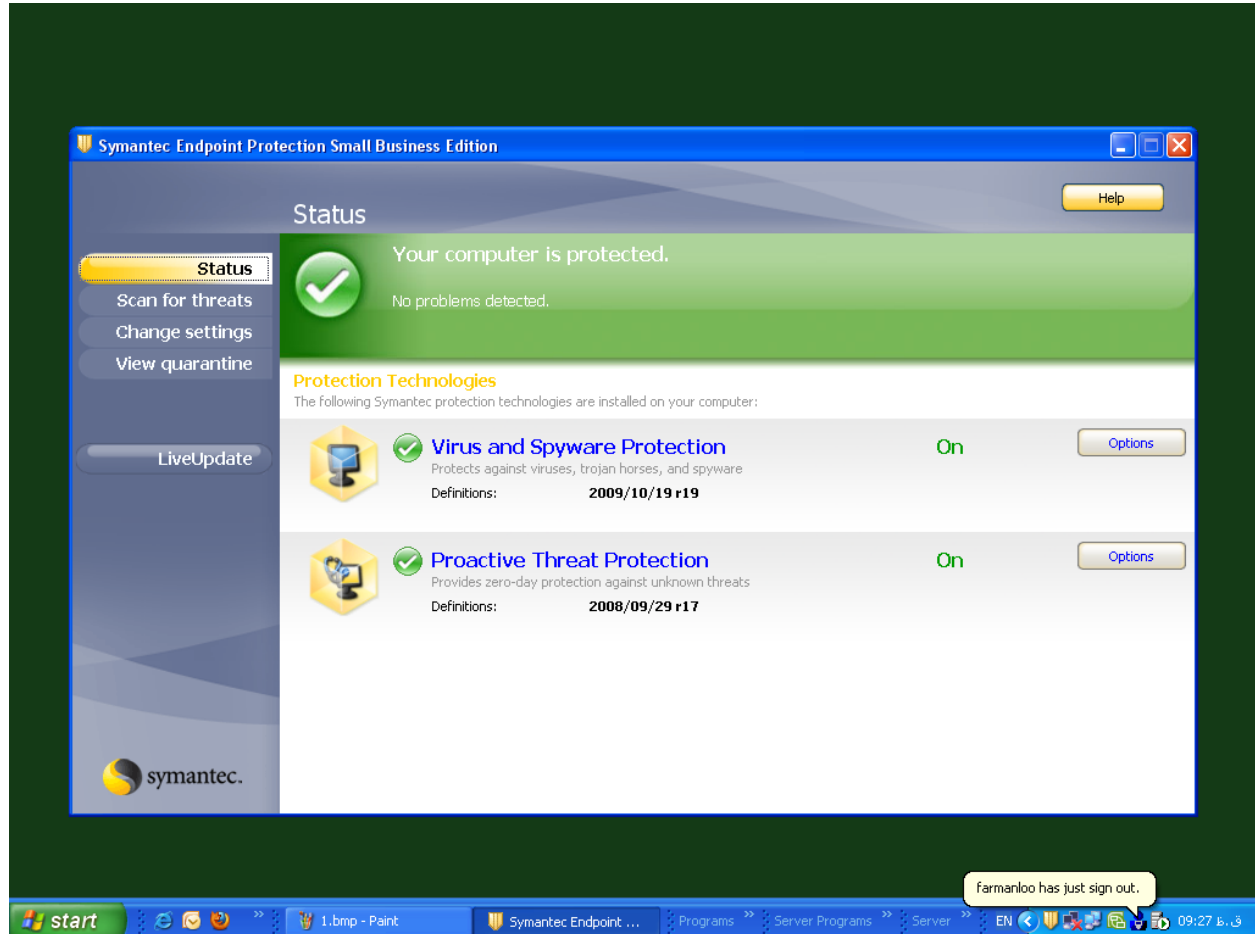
Symantec Endpoint Protection Small Business Edition

Help

Status

Status
Scan for threats
Change settings
View quarantine

LiveUpdate

Your computer is protected.

No problems detected.

Protection Technologies
The following Symantec protection technologies are installed on your computer:

Virus and Spyware Protection
Protects against viruses, trojan horses, and spyware
Definitions: 2009/10/19 r19
On
Options

Proactive Threat Protection
Provides zero-day protection against unknown threats
Definitions: 2008/09/29 r17
On
Options

symantec.

farmanloo has just sign out.

start
1.bmp - Paint
Symantec Endpoint ...
Programs
Server Programs
Server
EN
09:27 ق.ظ